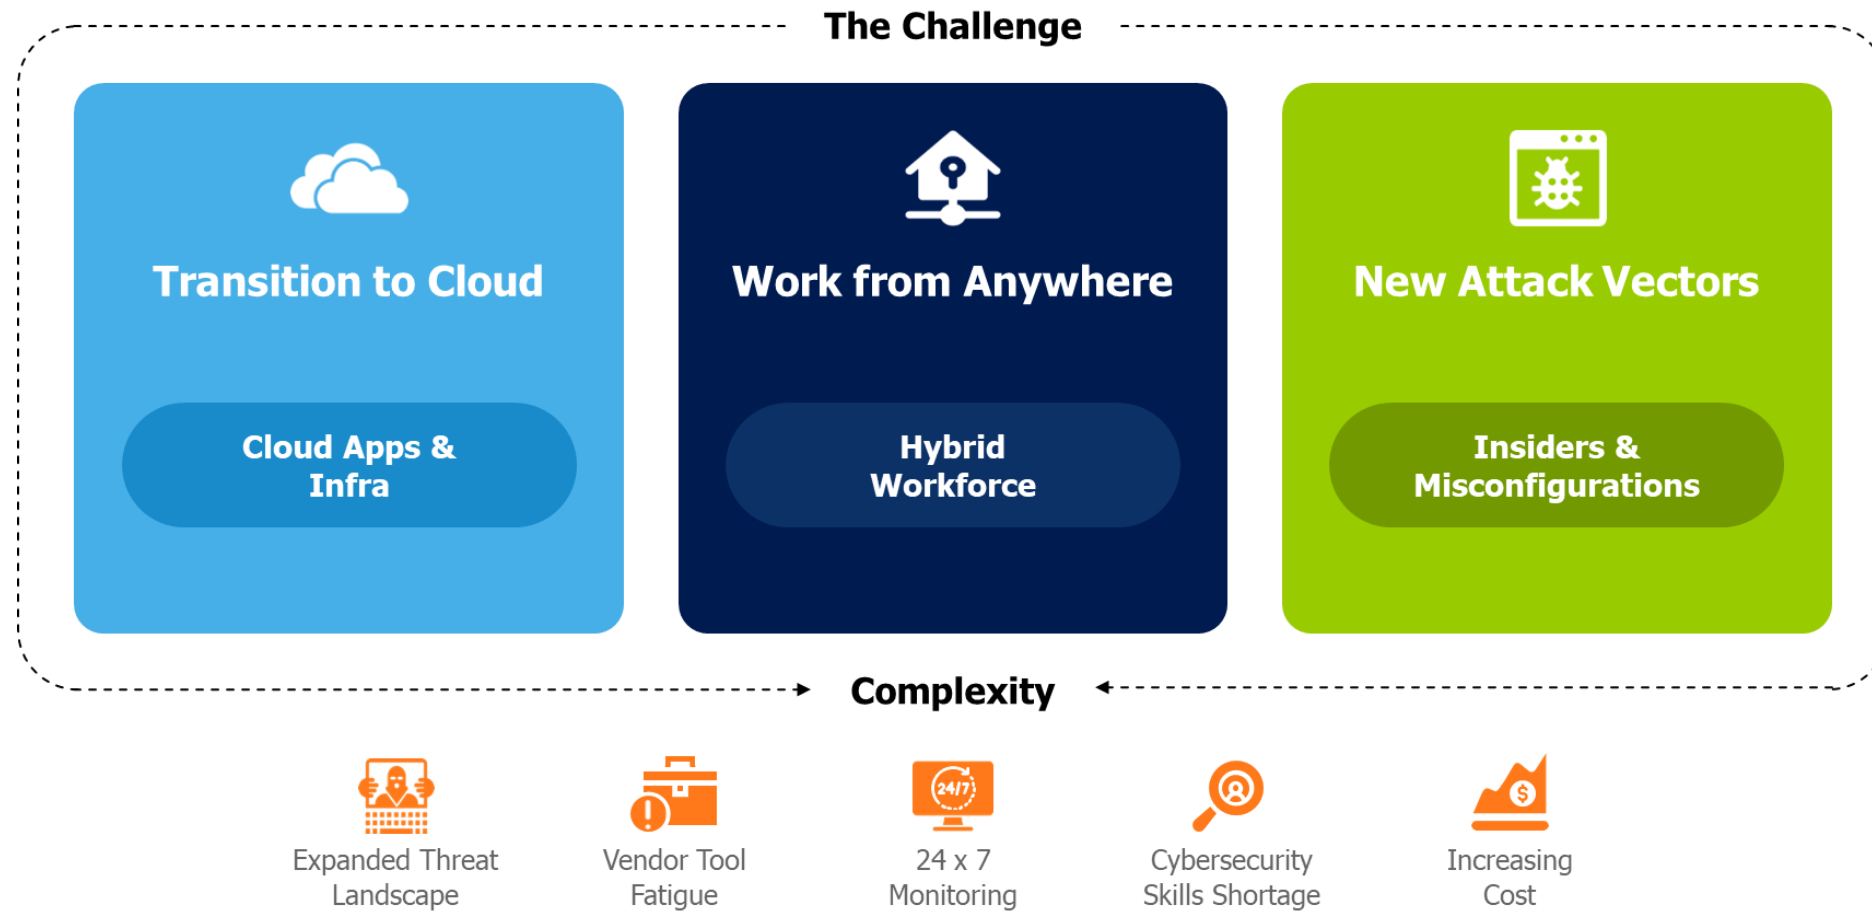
The Challenge

Transition to Cloud

Cloud Apps & Infra

Work from Anywhere

Hybrid Workforce

New Attack Vectors

Insiders & Misconfigurations

Complexity

24/7

Expanded Threat Landscape

Vendor Tool Fatigue

24 x 7 Monitoring

Cybersecurity Skills Shortage

Increasing Cost